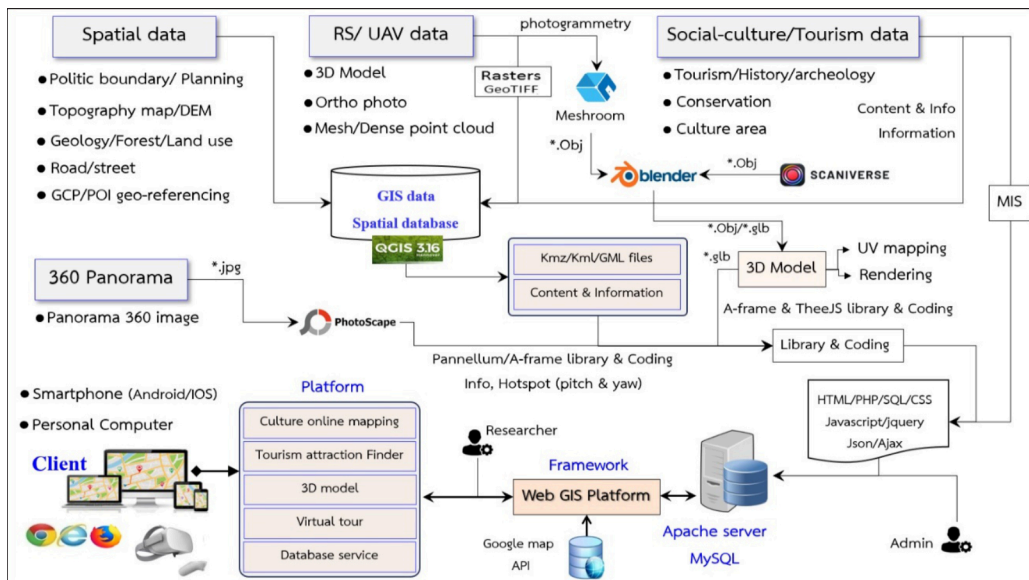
Spatial data

Politic boundary/ Planning
Topography map/DEM
Geology/Forest/Land use
Road/street
GCP/POI geo-referencing

RS/ UAV data

3D Model
Ortho photo
Mesh/Dense point cloud

Rasters
GeoTIFF

photogrammetry

Meshroom

*.Obj

Social-culture/Tourism data

Tourism/History/archeology
Conservation
Culture area

Content & Info
Information

*.Obj

blender

SCANIVERSE

MIS

GIS data
Spatial database

QGIS 3.16

*.Obj/*.glb

*.glb

3D Model

UV mapping
Rendering

360 Panorama

*.jpg

Panorama 360 image

PhotoScape

Kmz/Kml/GML files

Content & Information

A-frame & TheeJS library & Coding

Library & Coding

Pannellum/A-frame library & Coding
Info, Hotspot (pitch & yaw)

Smartphone (Android/IOS)
Personal Computer

Client

Platform

Culture online mapping
Tourism attraction Finder
3D model
Virtual tour
Database service

Researcher

Framework

Web GIS Platform

Google map
API

HTML/PHP/SQL/CSS
Javascript/jquery
Json/Ajax

Apache server
MySQL

Admin